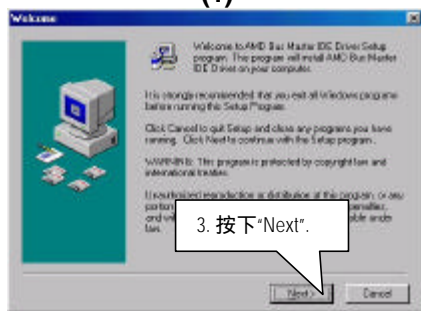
(1)

Welcome

Welcome to AMD Bus Master IDE Driver Setup program. This program will install AMD Bus Master IDE Drivers on your computer.

It is strongly recommended that you exit all Windows programs before running this Setup Program.

Click Cancel to quit Setup and close any programs you have running. Click Next to continue with the Setup program.

WARNING: This program is protected by copyright law and international treaties.

Unauthorized reproduction or distribution of this program, or any portion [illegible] penalties, and wi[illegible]ble under law.

3. 按下"Next".

Next > Cancel